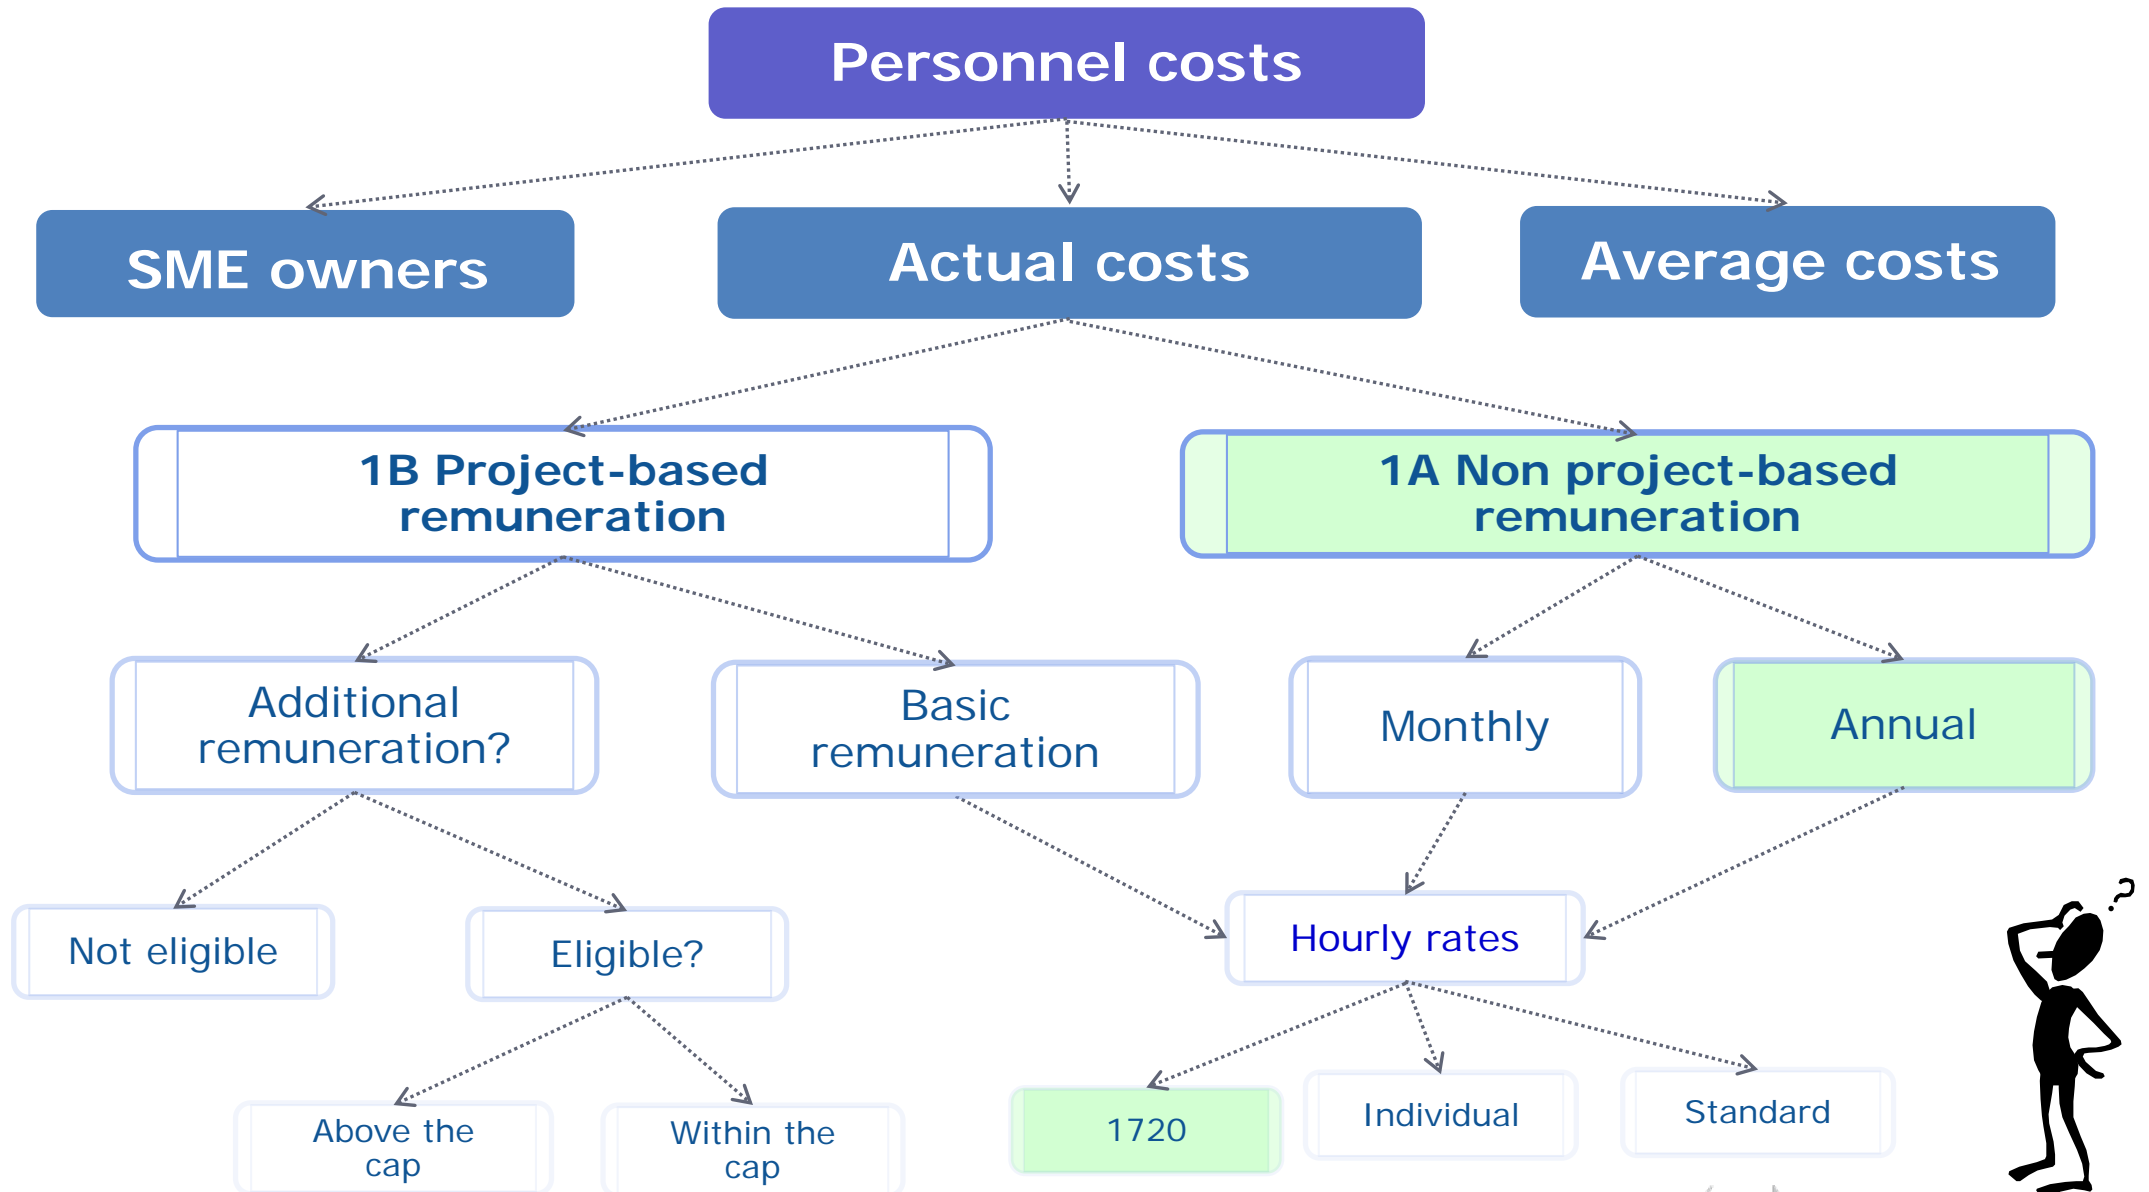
Personnel costs

SME owners

Actual costs

Average costs

1B Project-based remuneration

1A Non project-based remuneration

Additional remuneration?

Basic remuneration

Monthly

Annual

Not eligible

Eligible?

Hourly rates

Above the cap

Within the cap

1720

Individual

Standard